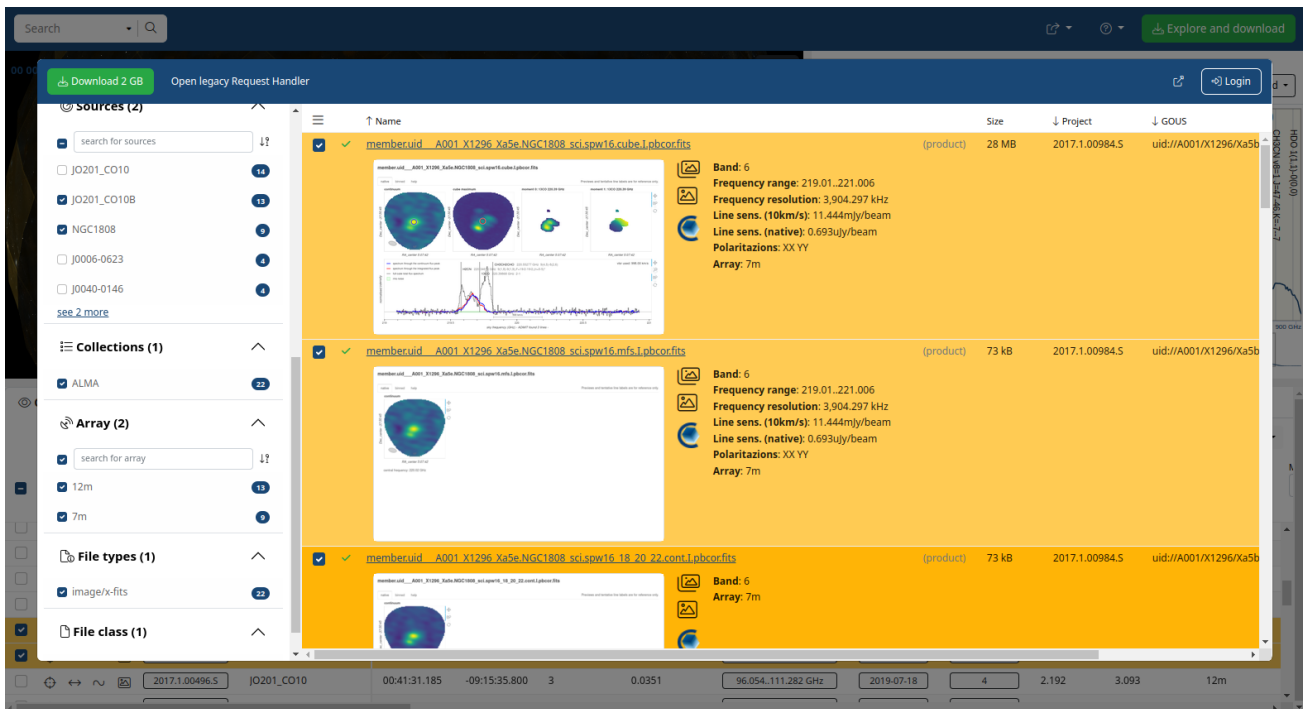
Search

Explore and download

Download 2 GB
Open legacy Request Handler
Login

Sources (2)
search for sources
JO201_CO10 14
JO201_CO10B 13
NGC1808 9
J0006-0623 4
J0040-0146 4
see 2 more

Collections (1)
ALMA 22

Array (2)
search for array
12m 13
7m 9

File types (1)
image/x-fits 22

File class (1)

| | Name | | Size | Project | GOUS |
|---|---|---|---|---|---|
| ✓ | member.uid___A001_X1296_Xa5e.NGC1808_sci.spw16.cube.I.pbcor.fits | (product) | 28 MB | 2017.1.00984.S | uid://A001/X1296/Xa5b |
| ✓ | member.uid___A001_X1296_Xa5e.NGC1808_sci.spw16.mfs.I.pbcor.fits | (product) | 73 kB | 2017.1.00984.S | uid://A001/X1296/Xa5b |
| ✓ | member.uid___A001_X1296_Xa5e.NGC1808_sci.spw16_18_20_22.cont.I.pbcor.fits | (product) | 73 kB | 2017.1.00984.S | uid://A001/X1296/Xa5b |

Band: 6
Frequency range: 219.01..221.006
Frequency resolution: 3,904.297 kHz
Line sens. (10km/s): 11.444mJy/beam
Line sens. (native): 0.693uJy/beam
Polaritazions: XX YY
Array: 7m

Band: 6
Frequency range: 219.01..221.006
Frequency resolution: 3,904.297 kHz
Line sens. (10km/s): 11.444mJy/beam
Line sens. (native): 0.693uJy/beam
Polaritazions: XX YY
Array: 7m

Band: 6
Array: 7m

2017.1.00496.S JO201_CO10 00:41:31.185 -09:15:35.800 3 0.0351 96.054..111.282 GHz 2019-07-18 4 2.192 3.093 12m